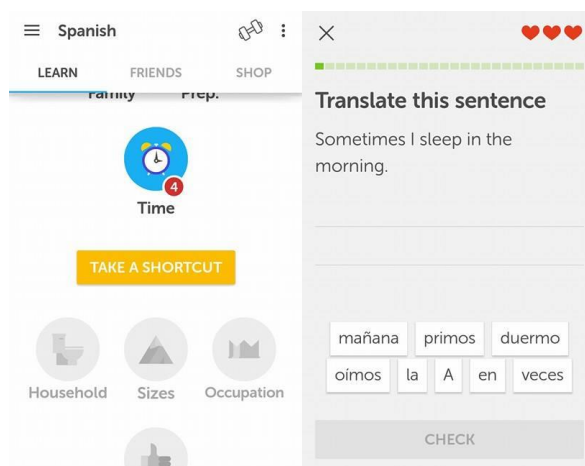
Spanish

LEARN FRIENDS SHOP

Family Prep.

4

Time

TAKE A SHORTCUT

Household Sizes Occupation

Translate this sentence

Sometimes I sleep in the morning.

mañana primos duermo

oímos la A en veces

CHECK